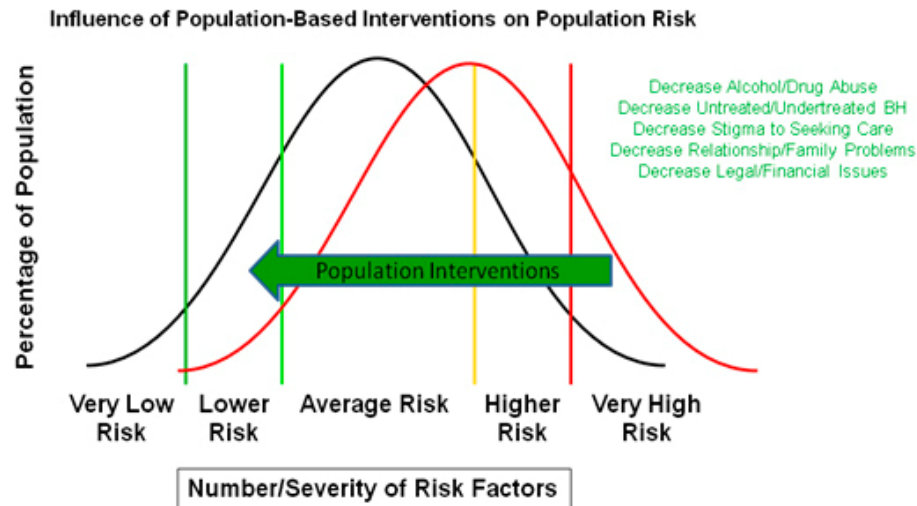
Influence of Population-Based Interventions on Population Risk

Percentage of Population

Decrease Alcohol/Drug Abuse
Decrease Untreated/Undertreated BH
Decrease Stigma to Seeking Care
Decrease Relationship/Family Problems
Decrease Legal/Financial Issues

Population Interventions

Very Low Risk

Lower Risk

Average Risk

Higher Risk

Very High Risk

Number/Severity of Risk Factors